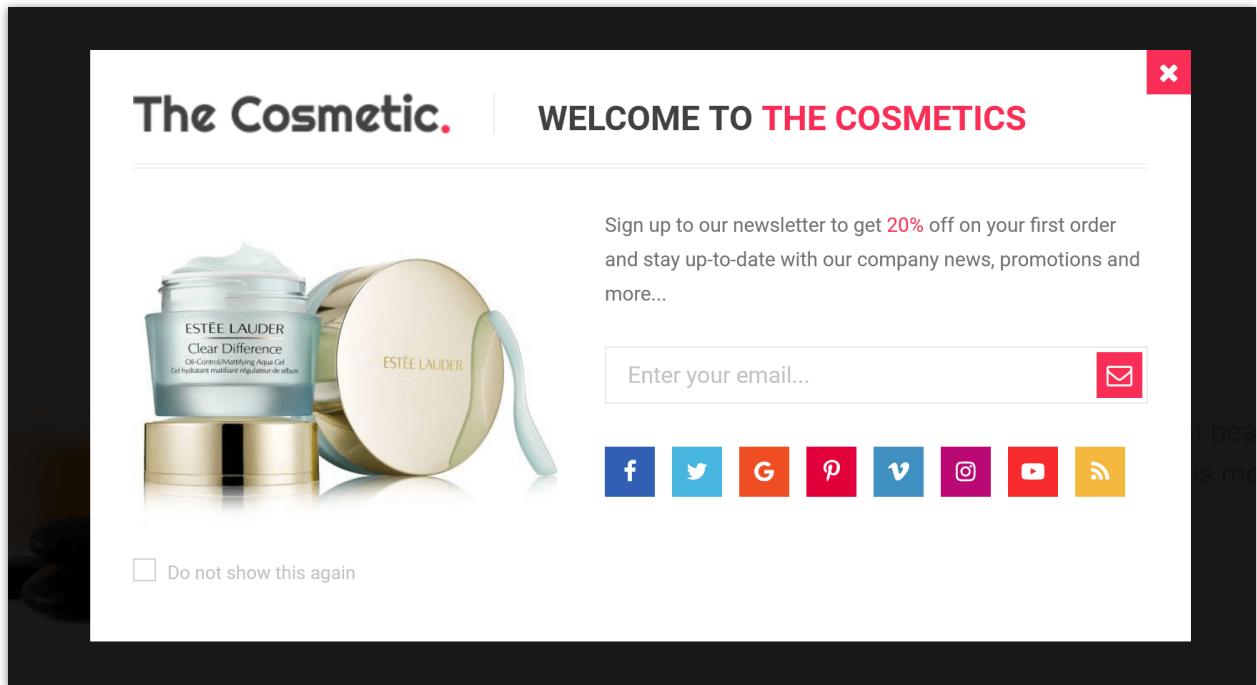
The Cosmetic.

WELCOME TO THE COSMETICS

ESTĒE LAUDER
Clear Difference
Oil-Control/Mattifying Aqua Gel
Gel hydratant matifiant régulateur de sébum

ESTĒE LAUDER

Sign up to our newsletter to get 20% off on your first order and stay up-to-date with our company news, promotions and more...

Enter your email...

Do not show this again